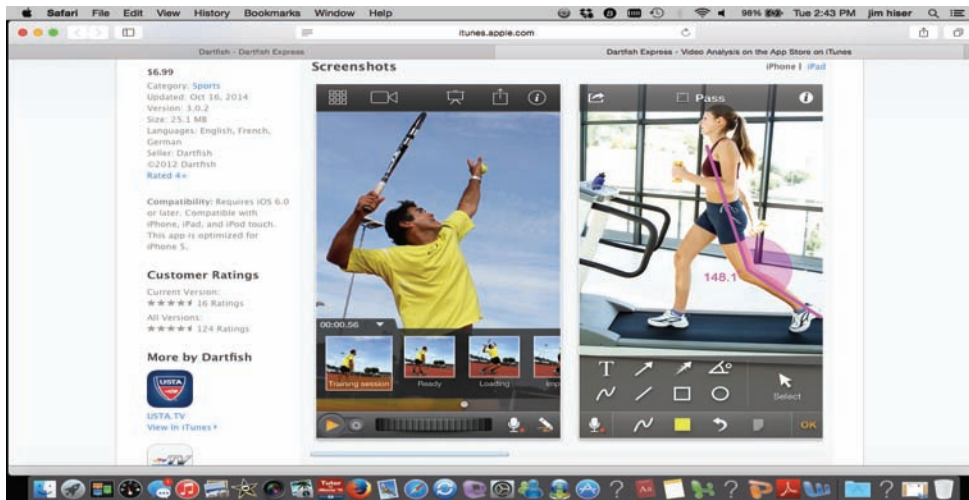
Safari File Edit View History Bookmarks Window Help

98% Tue 2:43 PM jim hiser

itunes.apple.com

Dartfish - Dartfish Express

Dartfish Express - Video Analysis on the App Store on iTunes

$6.99
Category: Sports
Updated: Oct 16, 2014
Version: 3.0.2
Size: 25.1 MB
Languages: English, French, German
Seller: Dartfish
©2012 Dartfish
Rated 4+

Compatibility: Requires iOS 6.0 or later. Compatible with iPhone, iPad, and iPod touch. This app is optimized for iPhone 5.

Customer Ratings
Current Version:
★★★★★ 16 Ratings
All Versions:
★★★★★ 124 Ratings

More by Dartfish

USTA
USTA.TV
View In iTunes ▸

Screenshots

iPhone | iPad

00:00.56

Training session

Ready

Loading

Pass

148.1

T

Select

OK